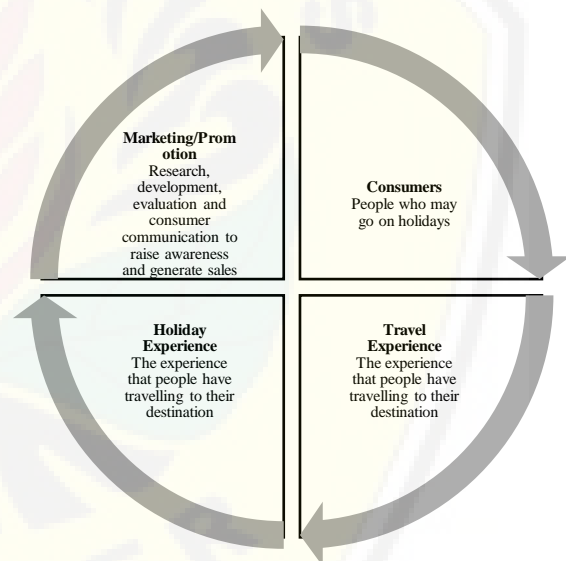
Marketing/Promotion
Research, development, evaluation and consumer communication to raise awareness and generate sales

Consumers
People who may go on holidays

Holiday Experience
The experience that people have travelling to their destination

Travel Experience
The experience that people have travelling to their destination